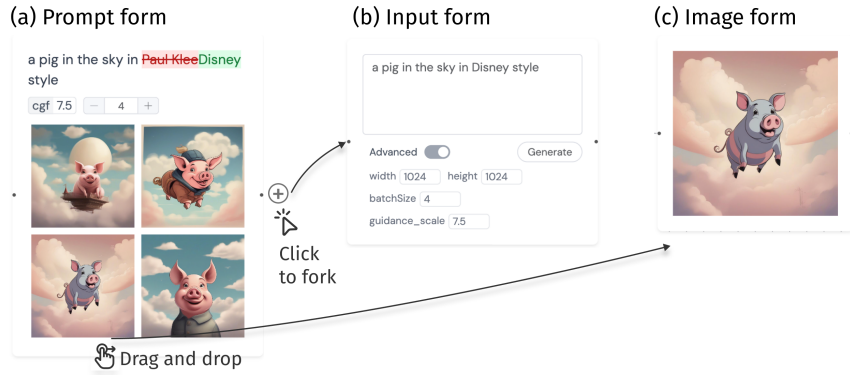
(a) Prompt form

a pig in the sky in Paul KleeDisney style

cgf 7.5 − 4 +

Click to fork

Drag and drop

(b) Input form

a pig in the sky in Disney style

Advanced Generate

width 1024 height 1024

batchSize 4

guidance_scale 7.5

(c) Image form